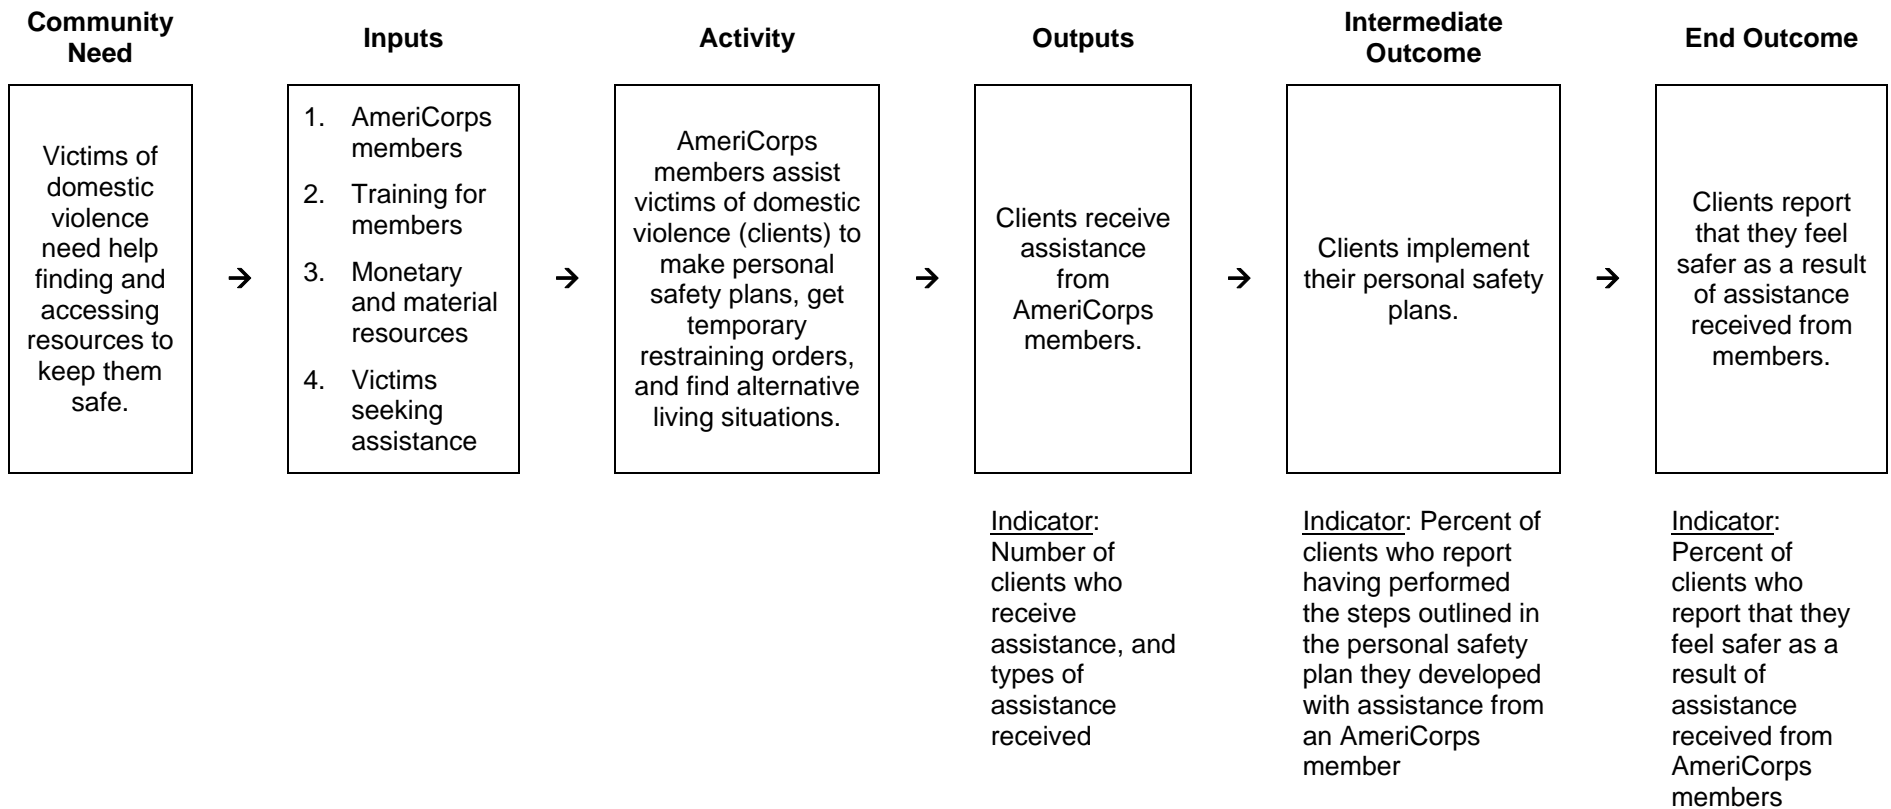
Community Need

Victims of domestic violence need help finding and accessing resources to keep them safe.

→

Inputs

1. AmeriCorps members
2. Training for members
3. Monetary and material resources
4. Victims seeking assistance

→

Activity

AmeriCorps members assist victims of domestic violence (clients) to make personal safety plans, get temporary restraining orders, and find alternative living situations.

→

Outputs

Clients receive assistance from AmeriCorps members.

Indicator: Number of clients who receive assistance, and types of assistance received

→

Intermediate Outcome

Clients implement their personal safety plans.

Indicator: Percent of clients who report having performed the steps outlined in the personal safety plan they developed with assistance from an AmeriCorps member

→

End Outcome

Clients report that they feel safer as a result of assistance received from members.

Indicator: Percent of clients who report that they feel safer as a result of assistance received from AmeriCorps members